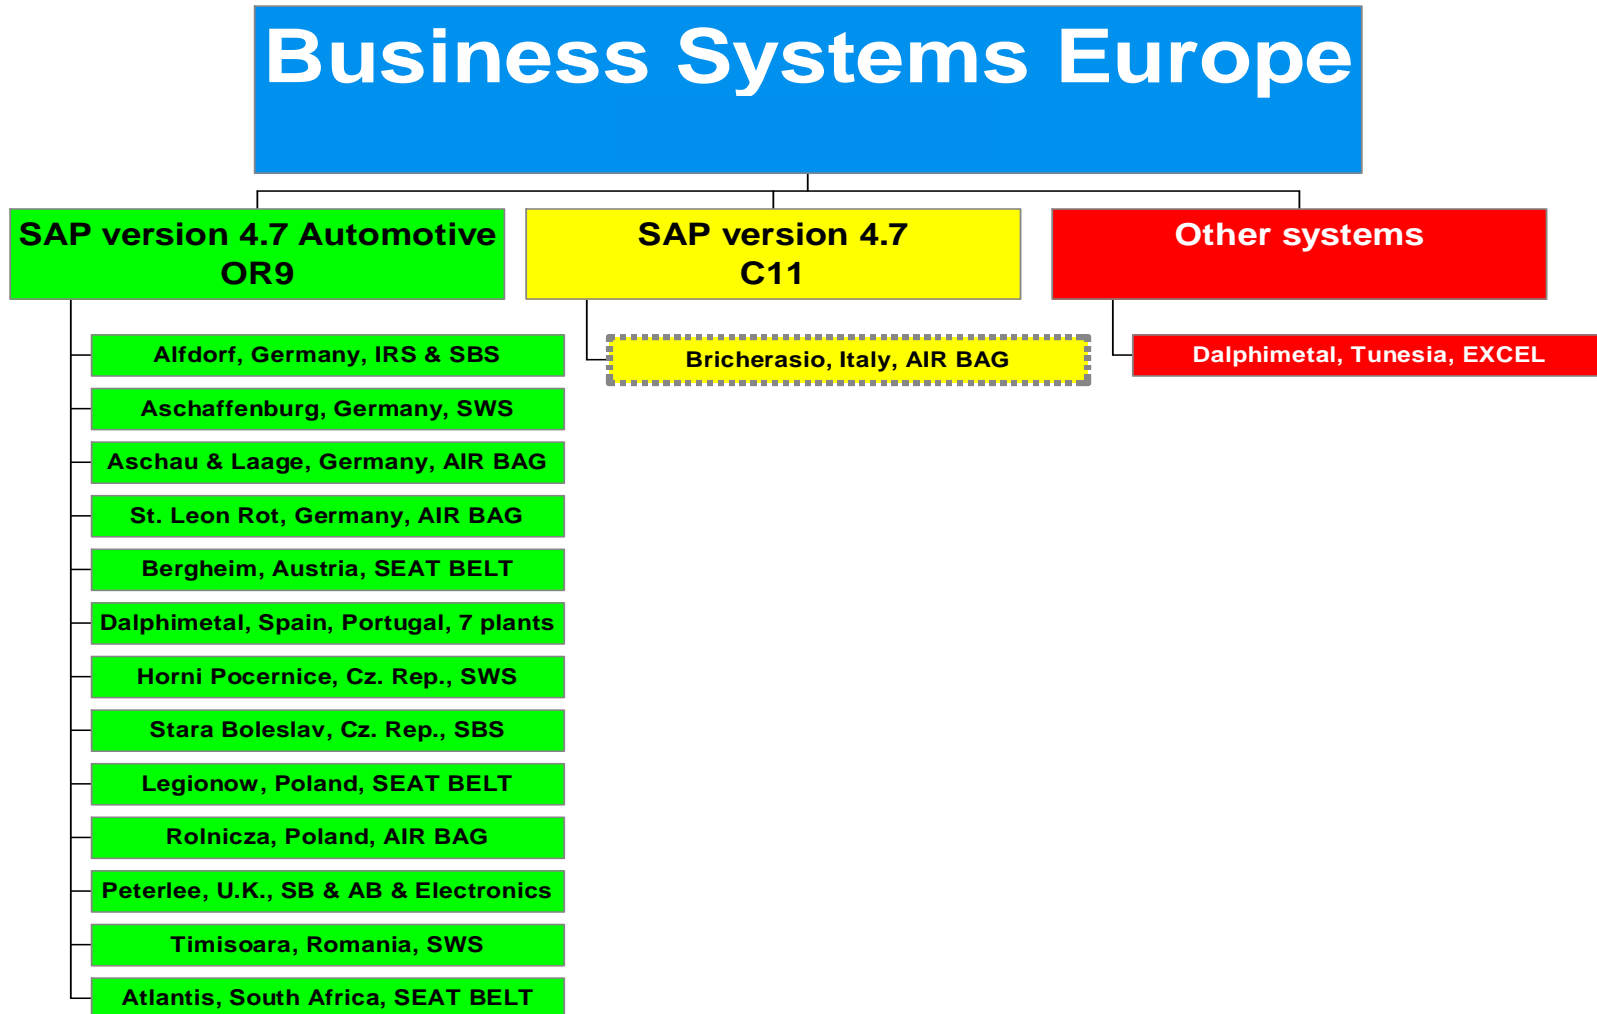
Business Systems Europe

SAP version 4.7 Automotive OR9

Alfdorf, Germany, IRS & SBS

Aschaffenburg, Germany, SWS

Aschau & Laage, Germany, AIR BAG

St. Leon Rot, Germany, AIR BAG

Bergheim, Austria, SEAT BELT

Dalphimetal, Spain, Portugal, 7 plants

Horni Pocernice, Cz. Rep., SWS

Stara Boleslav, Cz. Rep., SBS

Legionow, Poland, SEAT BELT

Rolnicza, Poland, AIR BAG

Peterlee, U.K., SB & AB & Electronics

Timisoara, Romania, SWS

Atlantis, South Africa, SEAT BELT

SAP version 4.7 C11

Bricherasio, Italy, AIR BAG

Other systems

Dalphimetal, Tunesia, EXCEL